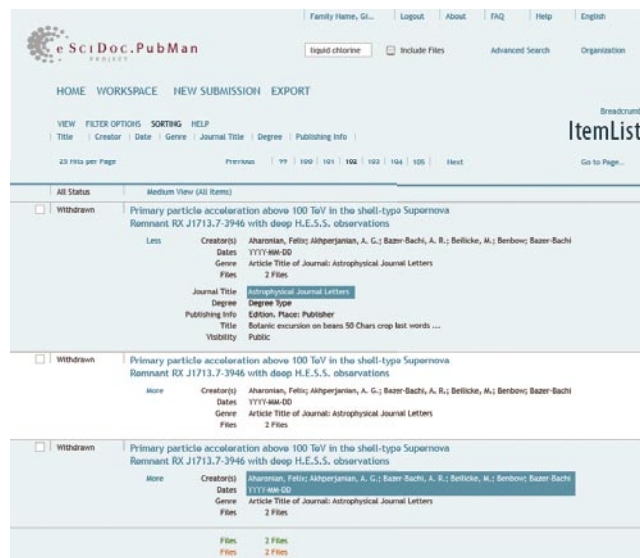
Family Hame, Gi... | Logout | About | FAQ | Help | English

eSciDoc.PubMan PROJECT

liquid chlorine | Include Files | Advanced Search | Organization

HOME WORKSPACE NEW SUBMISSION EXPORT

Breadcrumb

VIEW FILTER OPTIONS SORTING HELP

Title | Creator | Date | Genre | Journal Title | Degree | Publishing Info |

ItemList

25 Hits per Page

Previous | 99 | 100 | 101 | 102 | 103 | 104 | 105 | Next

Go to Page...

All Status | Medium View (All Items)

Withdrawn

Primary particle acceleration above 100 TeV in the shell-type Supernova Remnant RX J1713.7-3946 with deep H.E.S.S. observations

Less

Creator(s) Aharonian, Felix; Akhperjanian, A. G.; Bazer-Bachi, A. R.; Beilicke, M.; Benbow; Bazer-Bachi
Dates YYYY-MM-DD
Genre Article Title of Journal: Astrophysical Journal Letters
Files 2 Files

Journal Title Astrophysical Journal Letters
Degree Degree Type
Publishing Info Edition. Place: Publisher
Title Botanic excursion on beans 50 Chars crop last words ...
Visibility Public

Withdrawn

Primary particle acceleration above 100 TeV in the shell-type Supernova Remnant RX J1713.7-3946 with deep H.E.S.S. observations

More

Creator(s) Aharonian, Felix; Akhperjanian, A. G.; Bazer-Bachi, A. R.; Beilicke, M.; Benbow; Bazer-Bachi
Dates YYYY-MM-DD
Genre Article Title of Journal: Astrophysical Journal Letters
Files 2 Files

Withdrawn

Primary particle acceleration above 100 TeV in the shell-type Supernova Remnant RX J1713.7-3946 with deep H.E.S.S. observations

More

Creator(s) Aharonian, Felix; Akhperjanian, A. G.; Bazer-Bachi, A. R.; Beilicke, M.; Benbow; Bazer-Bachi
Dates YYYY-MM-DD
Genre Article Title of Journal: Astrophysical Journal Letters
Files 2 Files

Files 2 Files
Files 2 Files